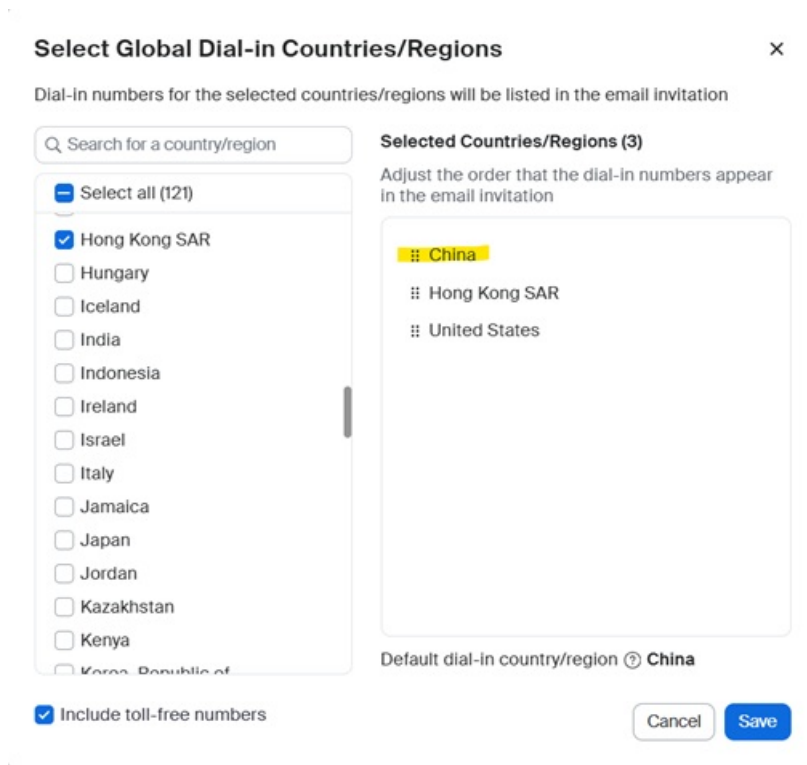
Select Global Dial-in Countries/Regions

×

Dial-in numbers for the selected countries/regions will be listed in the email invitation

Search for a country/region

Select all (121)

Hong Kong SAR
Hungary
Iceland
India
Indonesia
Ireland
Israel
Italy
Jamaica
Japan
Jordan
Kazakhstan
Kenya
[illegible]

Selected Countries/Regions (3)

Adjust the order that the dial-in numbers appear in the email invitation

China
Hong Kong SAR
United States

Default dial-in country/region ? China

Include toll-free numbers

Cancel

Save